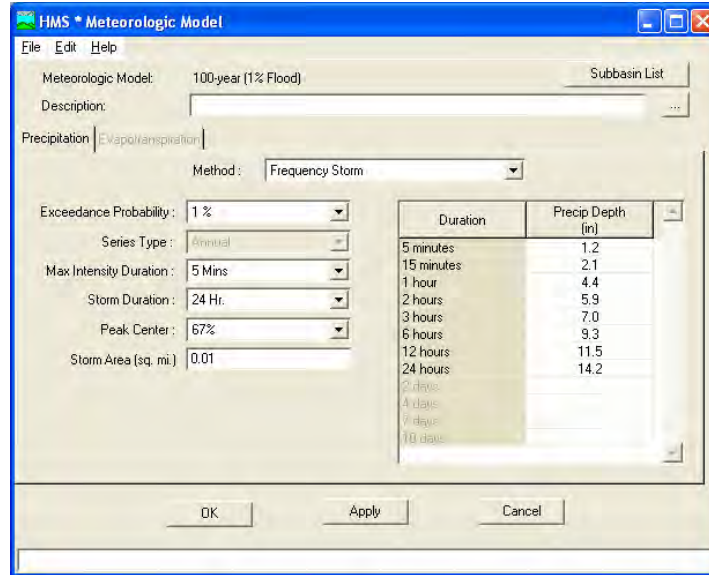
HMS * Meteorologic Model

File Edit Help

Meteorologic Model: 100-year (1% Flood)

Subbasin List

Description:

...

Precipitation Evapotranspiration

Method : Frequency Storm

Exceedance Probability : 1 %

Series Type : Annual

Max Intensity Duration : 5 Mins

Storm Duration : 24 Hr.

Peak Center : 67%

Storm Area (sq. mi.) 0.01

| Duration | Precip Depth (in) |
|---|---|
| 5 minutes | 1.2 |
| 15 minutes | 2.1 |
| 1 hour | 4.4 |
| 2 hours | 5.9 |
| 3 hours | 7.0 |
| 6 hours | 9.3 |
| 12 hours | 11.5 |
| 24 hours | 14.2 |
| 2 days | |
| 4 days | |
| 7 days | |
| 10 days | |

OK Apply Cancel